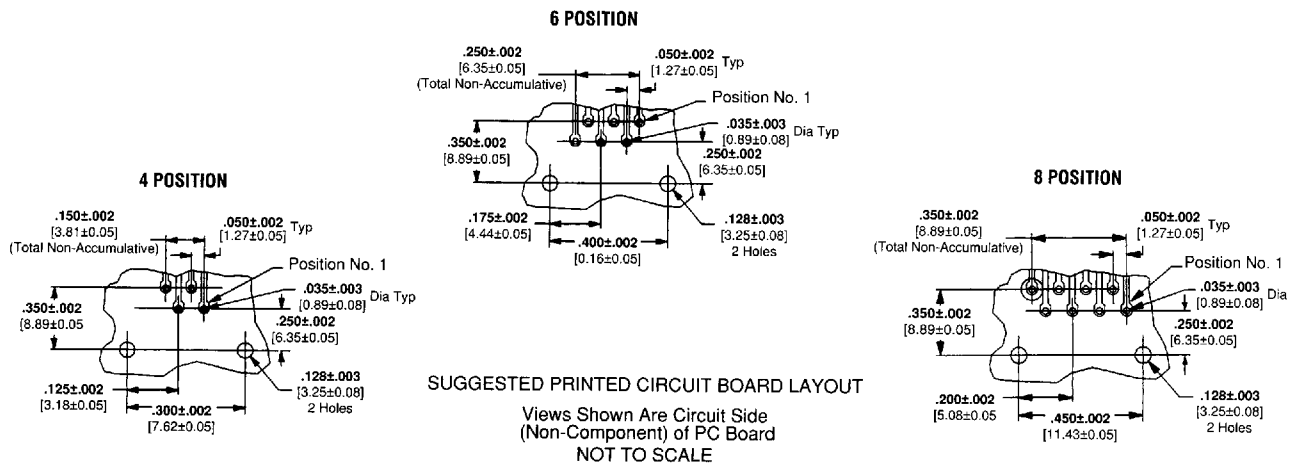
6 POSITION

.250±.002
[6.35±0.05]
(Total Non-Accumulative)

.050±.002 Typ
[1.27±0.05]

Position No. 1

.035±.003 Dia Typ
[0.89±0.08]

.350±.002
[8.89±0.05]

.250±.002
[6.35±0.05]

.175±.002
[4.44±0.05]

.400±.002
[0.16±0.05]

.128±.003
[3.25±0.08]
2 Holes

4 POSITION

.150±.002
[3.81±0.05]
(Total Non-Accumulative)

.050±.002 Typ
[1.27±0.05]

Position No. 1

.035±.003 Dia Typ
[0.89±0.08]

.350±.002
[8.89±0.05

.250±.002
[6.35±0.05]

.128±.003
[3.25±0.08]
2 Holes

.125±.002
[3.18±0.05]

.300±.002
[7.62±0.05]

SUGGESTED PRINTED CIRCUIT BOARD LAYOUT

Views Shown Are Circuit Side
(Non-Component) of PC Board
NOT TO SCALE

8 POSITION

.350±.002
[8.89±0.05]
(Total Non-Accumulative)

.050±.002 Typ
[1.27±0.05]

Position No. 1

.035±.003 Dia
[0.89±0.08]

.350±.002
[8.89±0.05]

.250±.002
[6.35±0.05]

.200±.002
[5.08±0.05

.450±.002
[11.43±0.05]

.128±.003
[3.25±0.08]
2 Holes